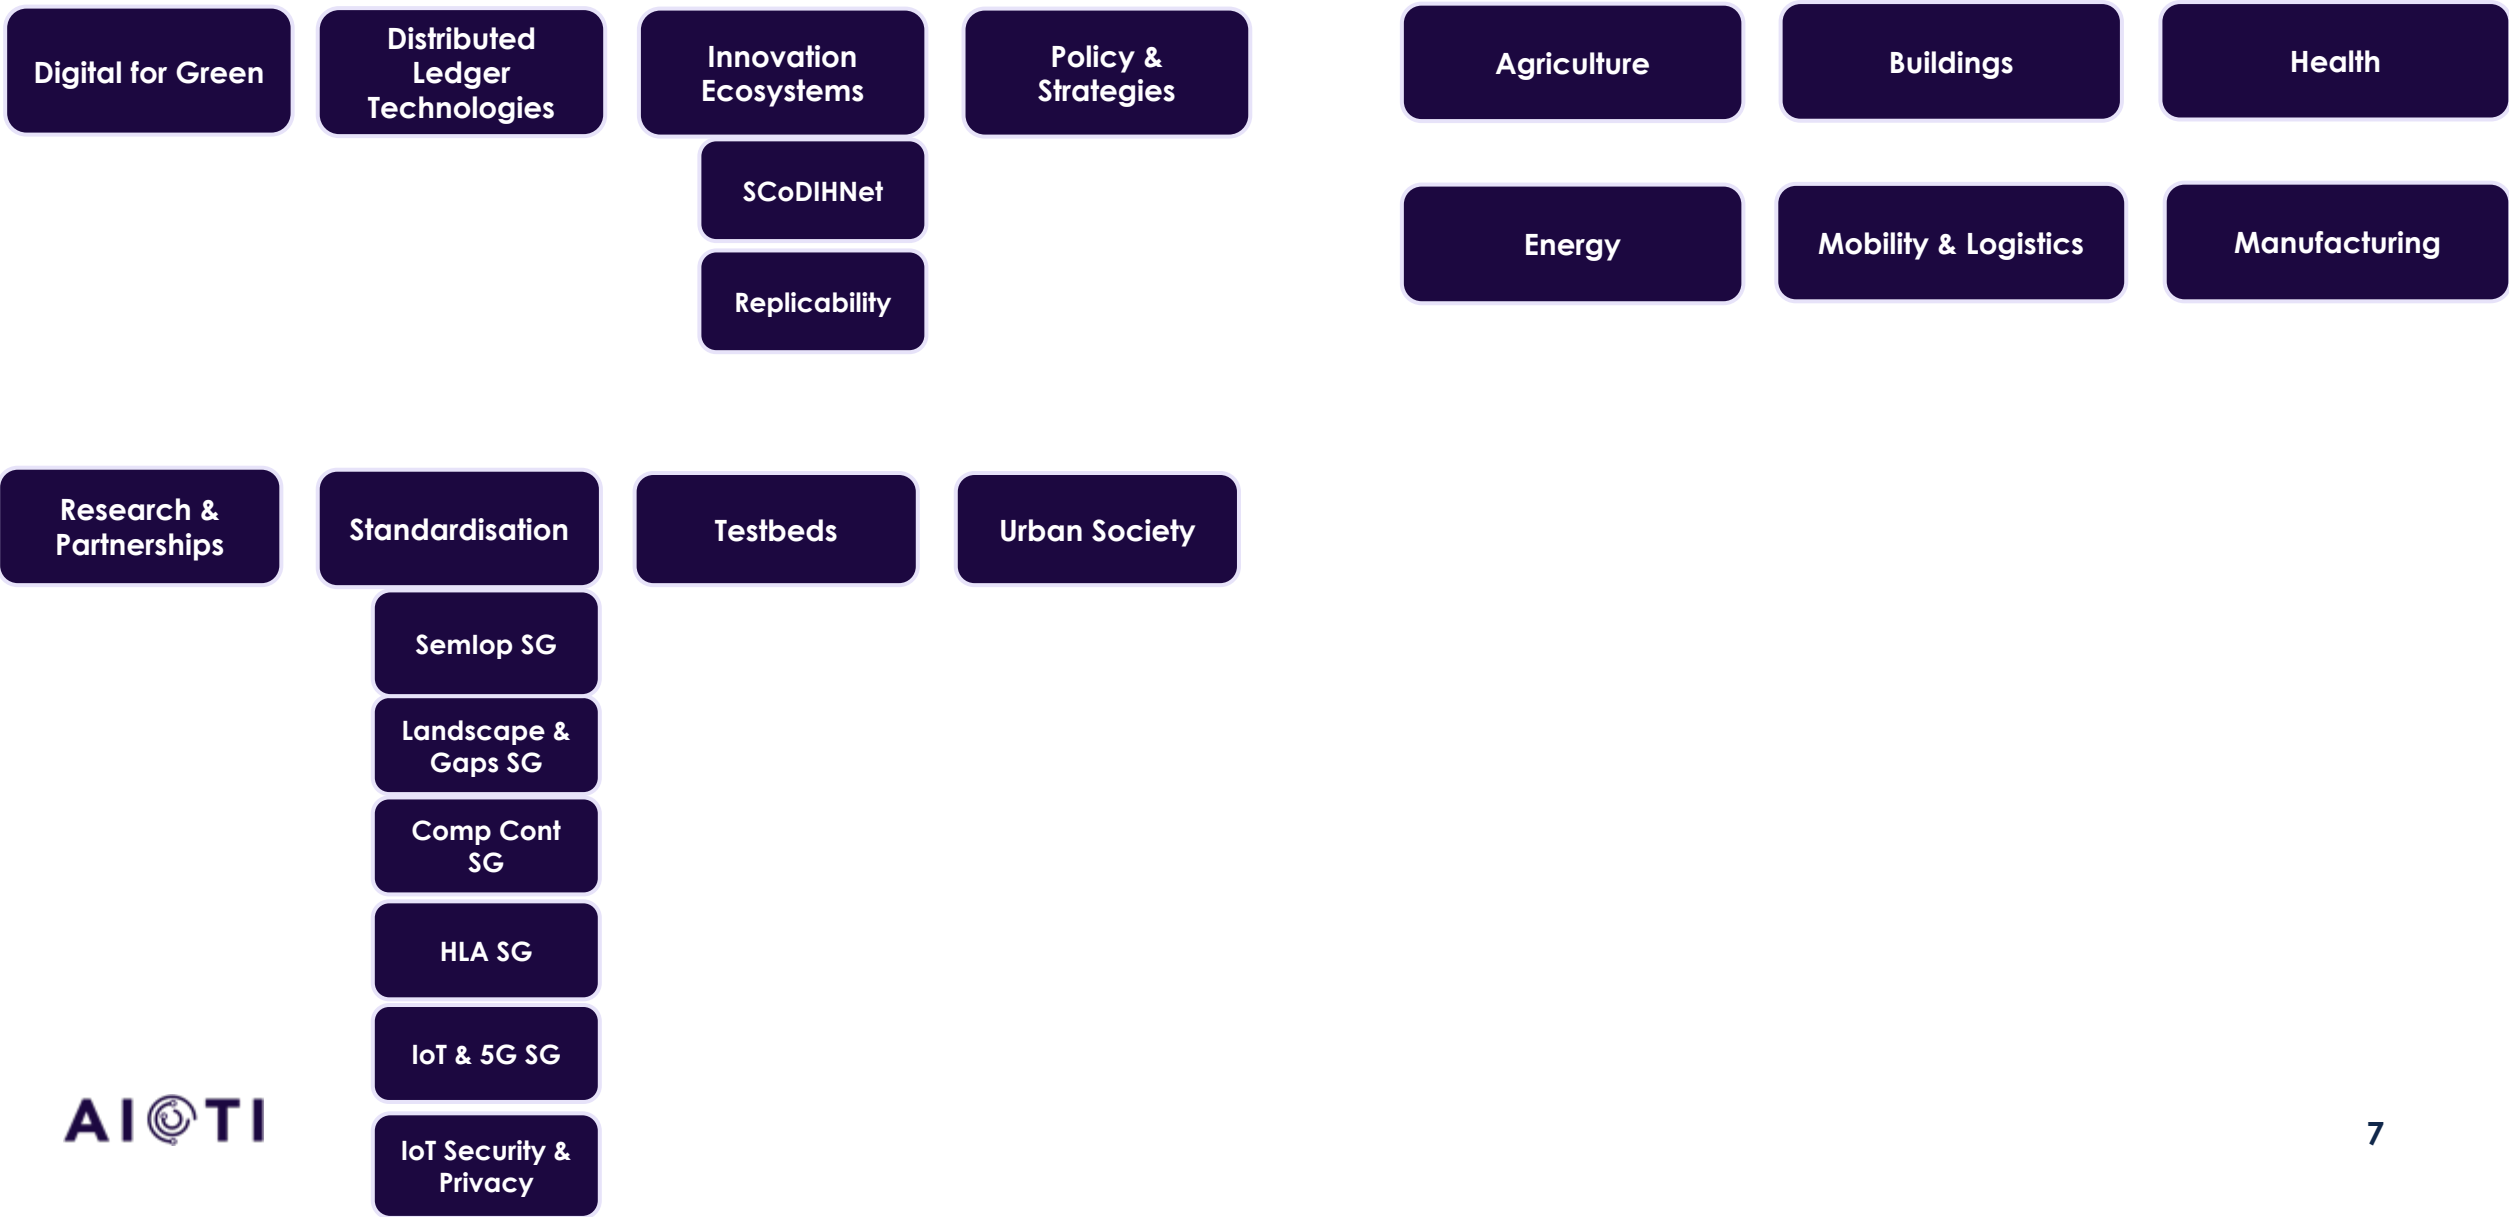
Digital for Green

Distributed Ledger Technologies

Innovation Ecosystems

SCoDIHNet

Replicability

Policy & Strategies

Agriculture

Buildings

Health

Energy

Mobility & Logistics

Manufacturing

Research & Partnerships

Standardisation

Semlop SG

Landscape & Gaps SG

Comp Cont SG

HLA SG

IoT & 5G SG

IoT Security & Privacy

Testbeds

Urban Society

AIOTI

7